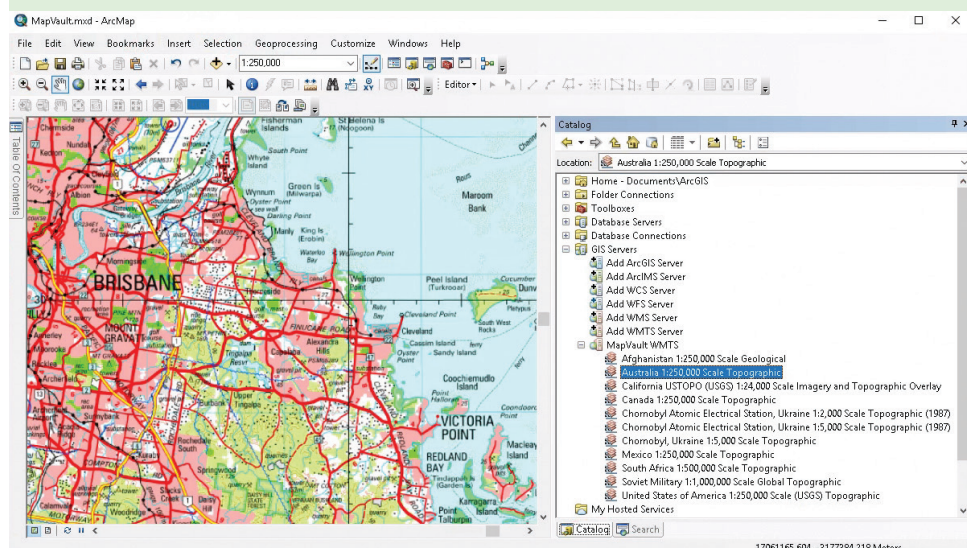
MapVault.mxd - ArcMap

File Edit View Bookmarks Insert Selection Geoprocessing Customize Windows Help

1:250,000

Editor▾

Table Of Contents

Fisherman Islands
St Helena Is (Noogoon)
South Point
Whyte Island
Wynnum (Milwarpa)
Green Is
Oyster Point
Darling Point
Manly
King Is (Erobin)
Wellington Point
Maroom Bank
BRISBANE
MOUNT GRAVATT
Peel Island (Turkrooar)
Cleveland Point
Cleveland
Cassim Island
Sandy Island
Alexandra Hills
Coochiemudlo Island
VICTORIA POINT
REDLAND BAY
Macleay Island
Rochedale South
Springwood
Woodridge
Point Talburpin
Karragarra Island
Archerfield
Sunnybank

Catalog
Location: Australia 1:250,000 Scale Topographic

Home - Documents\ArcGIS
Folder Connections
Toolboxes
Database Servers
Database Connections
GIS Servers
Add ArcGIS Server
Add ArcIMS Server
Add WCS Server
Add WFS Server
Add WMS Server
Add WMTS Server
MapVault WMTS
Afghanistan 1:250,000 Scale Geological
Australia 1:250,000 Scale Topographic
California USTOPO (USGS) 1:24,000 Scale Imagery and Topographic Overlay
Canada 1:250,000 Scale Topographic
Chornobyl Atomic Electrical Station, Ukraine 1:2,000 Scale Topographic (1987)
Chornobyl Atomic Electrical Station, Ukraine 1:5,000 Scale Topographic (1987)
Chornobyl, Ukraine 1:5,000 Scale Topographic
Mexico 1:250,000 Scale Topographic
South Africa 1:500,000 Scale Topographic
Soviet Military 1:1,000,000 Scale Global Topographic
United States of America 1:250,000 Scale (USGS) Topographic
My Hosted Services

Catalog Search

17061165.604 -3177384.218 Meters